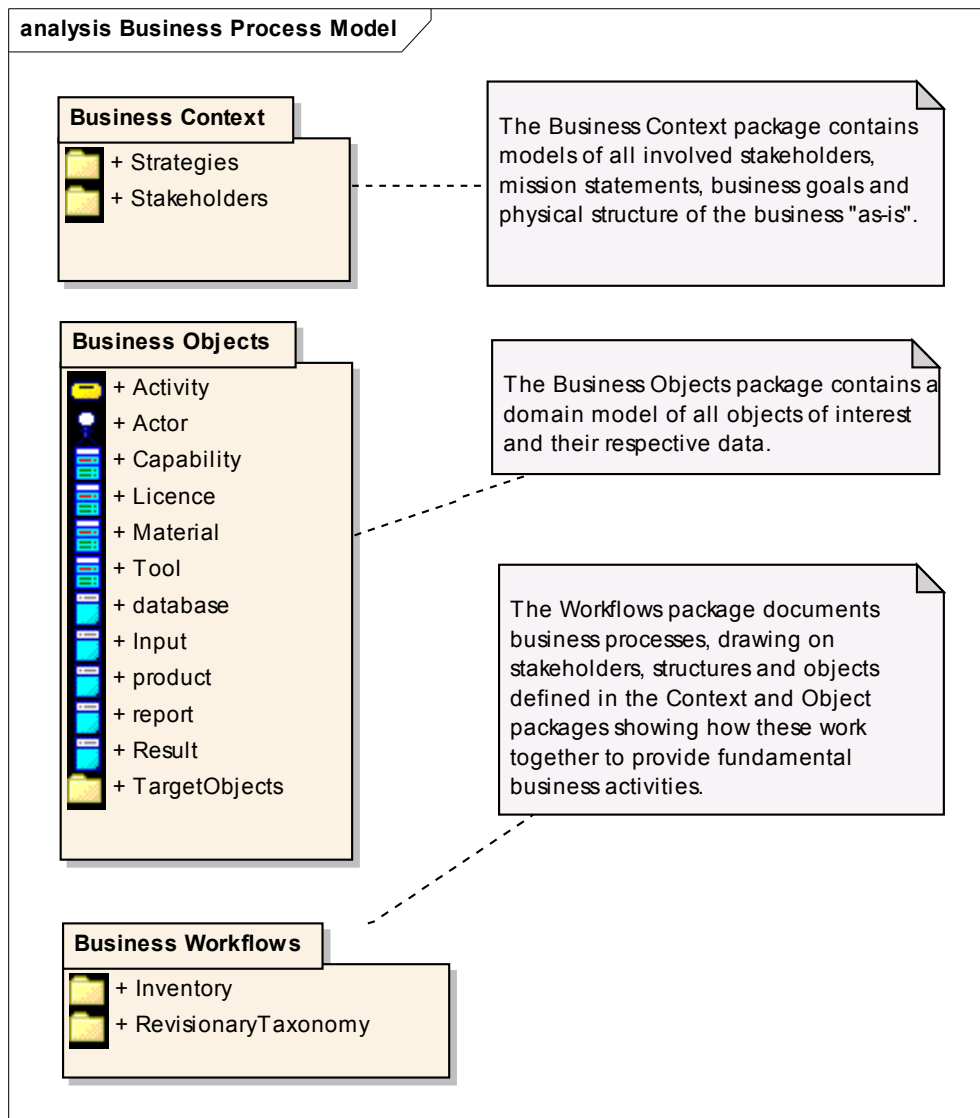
analysis Business Process Model

Business Context
+ Strategies
+ Stakeholders

The Business Context package contains models of all involved stakeholders, mission statements, business goals and physical structure of the business "as-is".

Business Objects
+ Activity
+ Actor
+ Capability
+ Licence
+ Material
+ Tool
+ database
+ Input
+ product
+ report
+ Result
+ TargetObjects

The Business Objects package contains a domain model of all objects of interest and their respective data.

The Workflows package documents business processes, drawing on stakeholders, structures and objects defined in the Context and Object packages showing how these work together to provide fundamental business activities.

Business Workflows
+ Inventory
+ RevisionaryTaxonomy